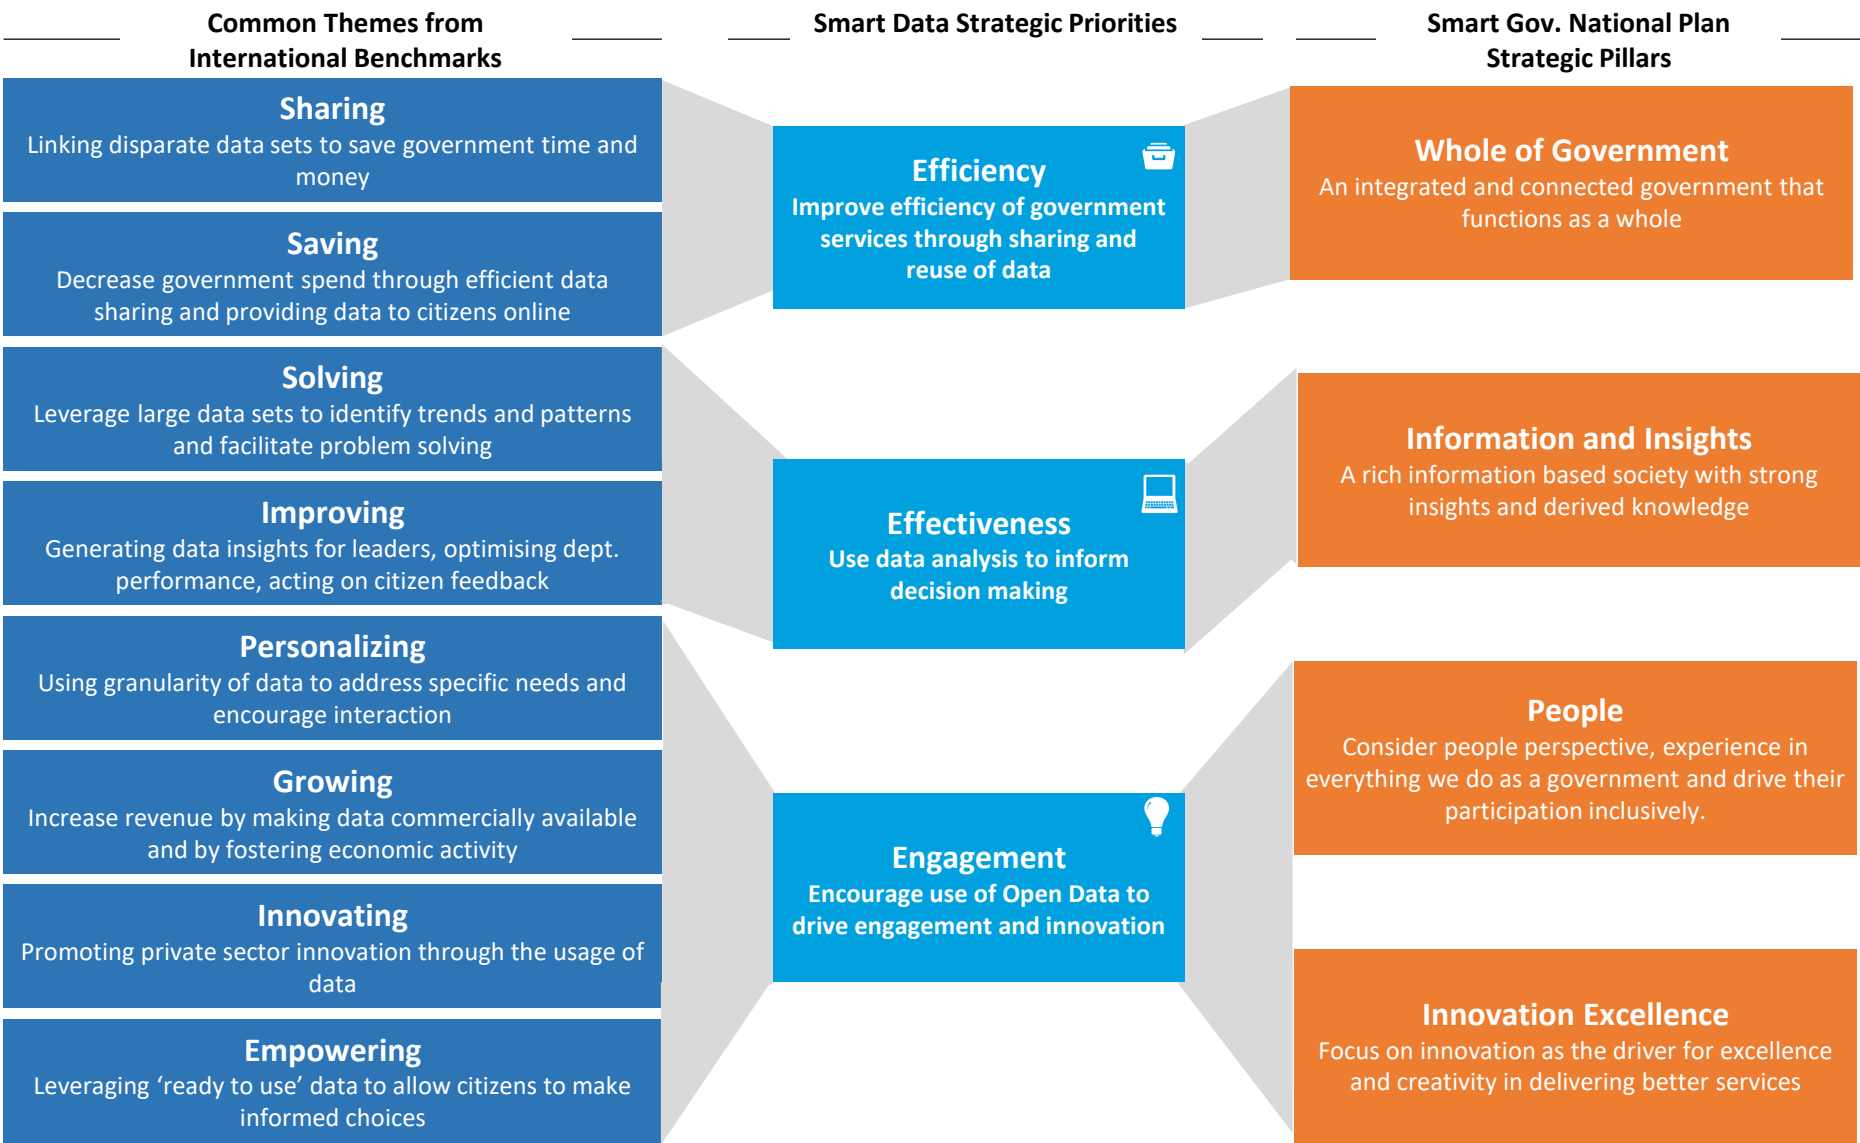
Common Themes from International Benchmarks

Smart Data Strategic Priorities

Smart Gov. National Plan Strategic Pillars

Sharing
Linking disparate data sets to save government time and money

Saving
Decrease government spend through efficient data sharing and providing data to citizens online

Solving
Leverage large data sets to identify trends and patterns and facilitate problem solving

Improving
Generating data insights for leaders, optimising dept. performance, acting on citizen feedback

Personalizing
Using granularity of data to address specific needs and encourage interaction

Growing
Increase revenue by making data commercially available and by fostering economic activity

Innovating
Promoting private sector innovation through the usage of data

Empowering
Leveraging ‘ready to use’ data to allow citizens to make informed choices

Efficiency
Improve efficiency of government services through sharing and reuse of data

Effectiveness
Use data analysis to inform decision making

Engagement
Encourage use of Open Data to drive engagement and innovation

Whole of Government
An integrated and connected government that functions as a whole

Information and Insights
A rich information based society with strong insights and derived knowledge

People
Consider people perspective, experience in everything we do as a government and drive their participation inclusively.

Innovation Excellence
Focus on innovation as the driver for excellence and creativity in delivering better services